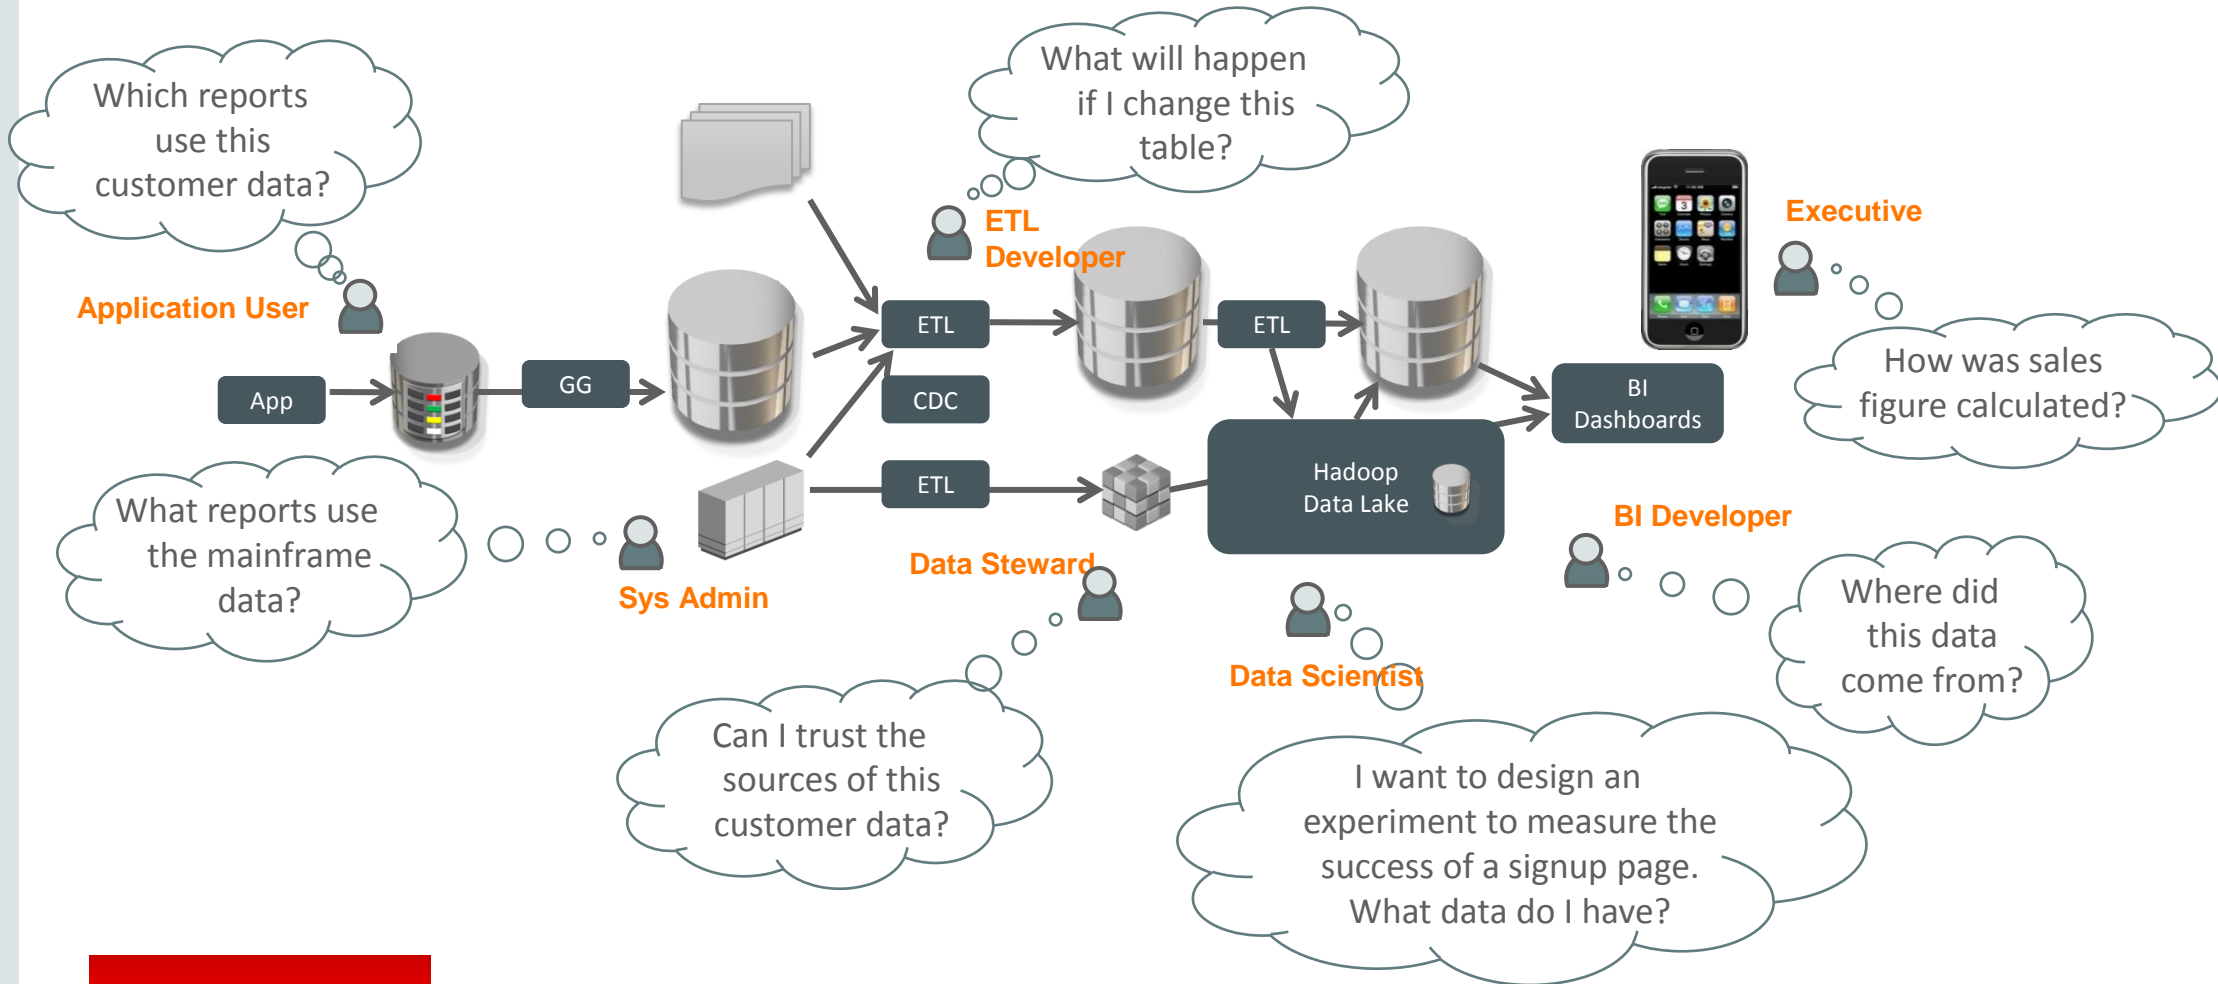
Which reports use this customer data?

What will happen if I change this table?

ETL Developer

Executive

Application User

App

GG

ETL

CDC

ETL

BI Dashboards

How was sales figure calculated?

What reports use the mainframe data?

ETL

Hadoop Data Lake

BI Developer

Sys Admin

Data Steward

Where did this data come from?

Data Scientist

Can I trust the sources of this customer data?

I want to design an experiment to measure the success of a signup page. What data do I have?